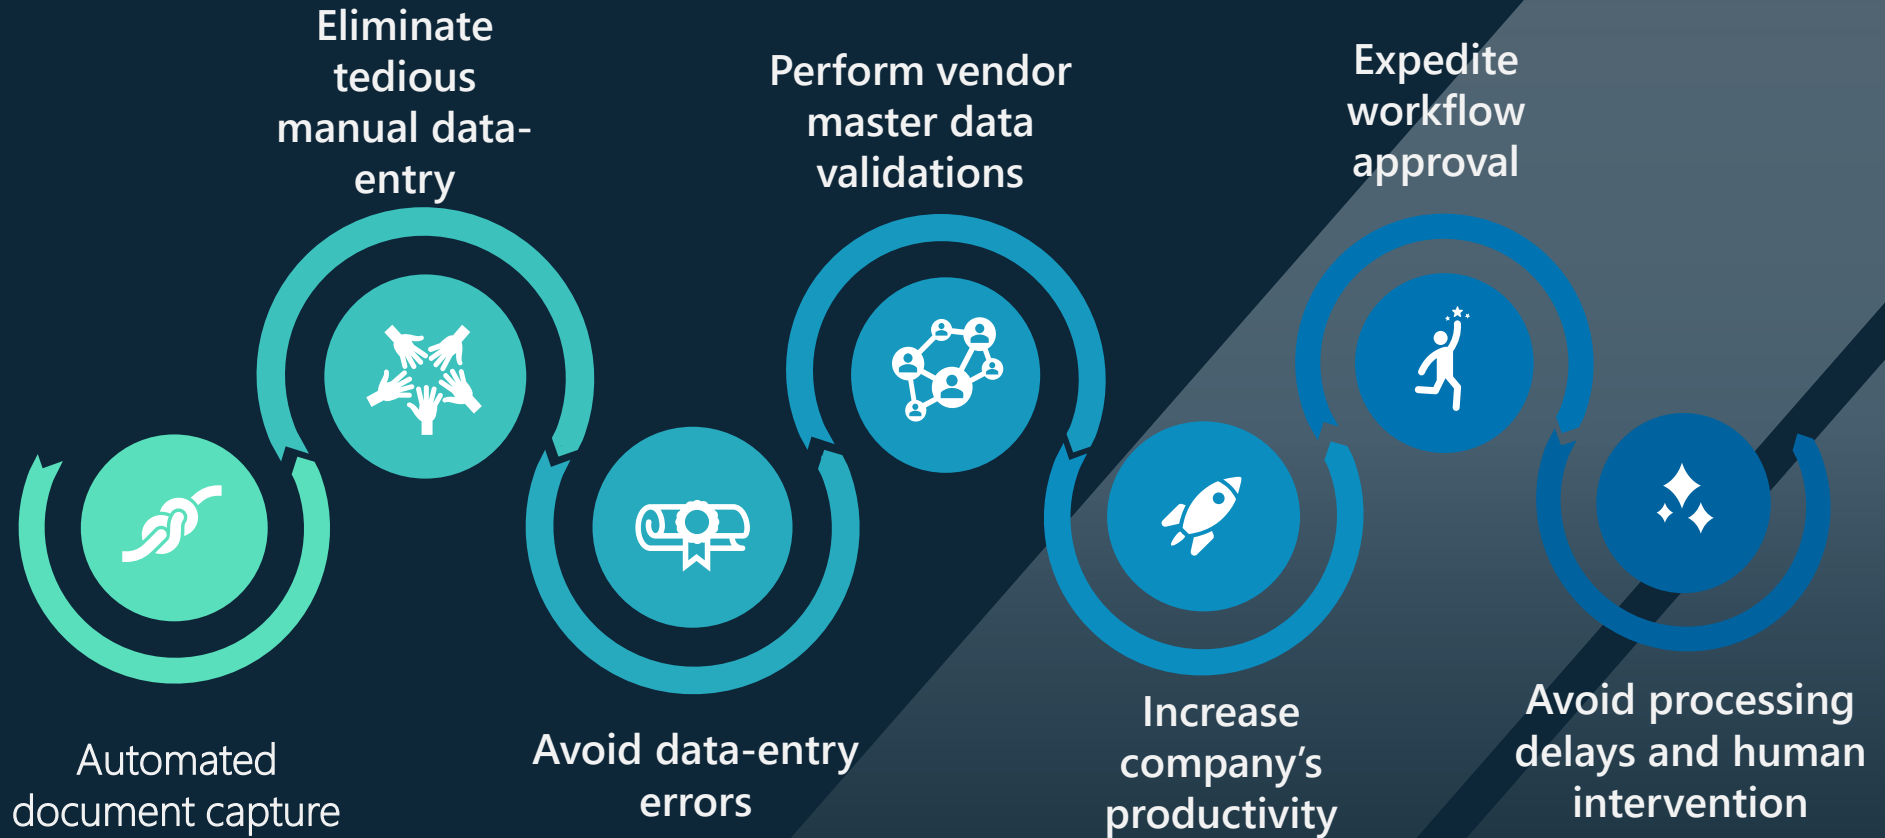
Eliminate tedious manual data-entry

Perform vendor master data validations

Expedite workflow approval

Automated document capture

Avoid data-entry errors

Increase company's productivity

Avoid processing delays and human intervention